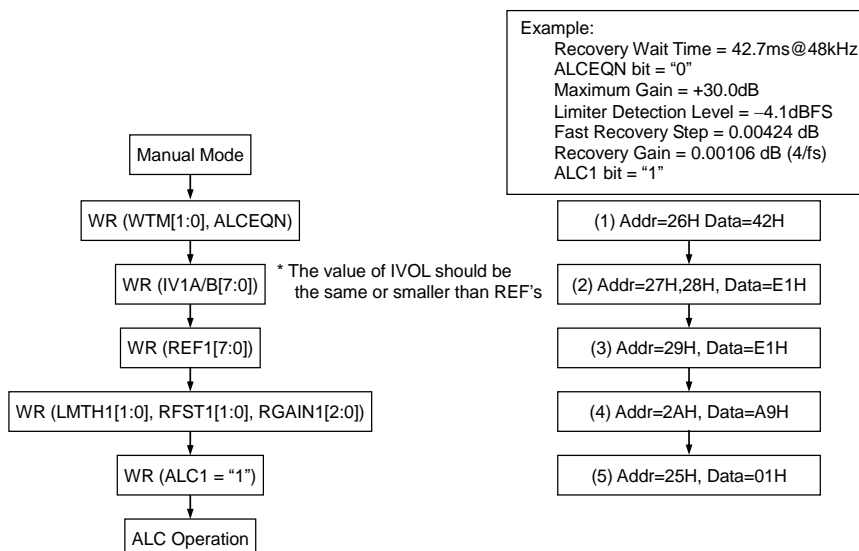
Example:
Recovery Wait Time = 42.7ms@48kHz
ALCEQN bit = "0"
Maximum Gain = +30.0dB
Limiter Detection Level = −4.1dBFS
Fast Recovery Step = 0.00424 dB
Recovery Gain = 0.00106 dB (4/fs)
ALC1 bit = "1"

Manual Mode

WR (WTM[1:0], ALCEQN)

WR (IV1A/B[7:0])

* The value of IVOL should be the same or smaller than REF's

WR (REF1[7:0])

WR (LMTH1[1:0], RFST1[1:0], RGAIN1[2:0])

WR (ALC1 = "1")

ALC Operation

(1) Addr=26H Data=42H

(2) Addr=27H,28H, Data=E1H

(3) Addr=29H, Data=E1H

(4) Addr=2AH, Data=A9H

(5) Addr=25H, Data=01H